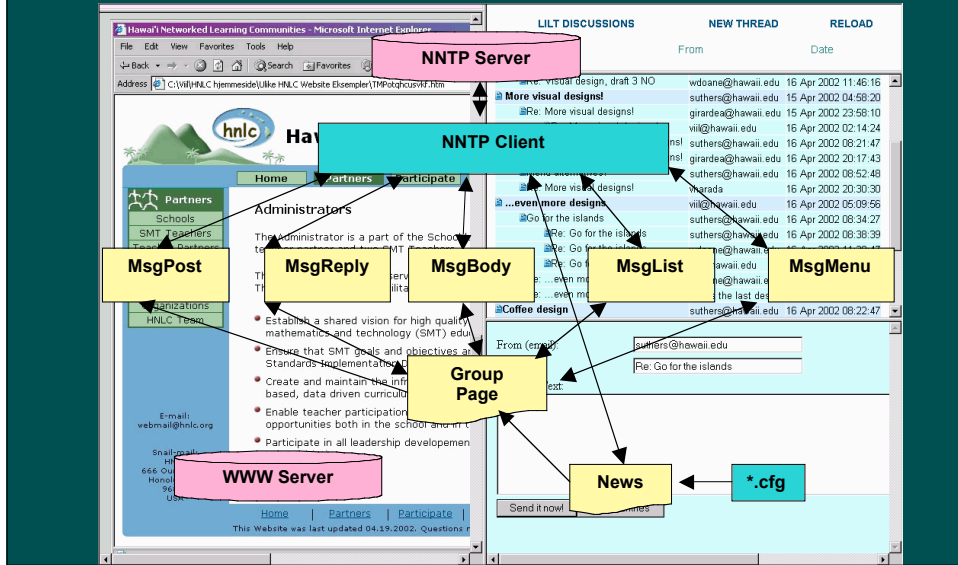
Hawai'i Networked Learning Communities - Microsoft Internet Explorer

File Edit View Favorites Tools Help

Back Search Favorites

Address C:\Viil\HNLC hjemmeside\Ulike HNLC Website Eksempler\TMPotqhcusvkf.htm

NNTP Server

LILT DISCUSSIONS NEW THREAD RELOAD

From Date

Re: Visual design, draft 3 NO wdoane@hawaii.edu 16 Apr 2002 11:46:16

More visual designs! suthers@hawaii.edu 15 Apr 2002 04:58:20

Re: More visual designs! girardea@hawaii.edu 15 Apr 2002 23:58:10

viil@hawaii.edu 16 Apr 2002 02:14:24

suthers@hawaii.edu 16 Apr 2002 08:21:47

girardea@hawaii.edu 16 Apr 2002 20:17:43

suthers@hawaii.edu 16 Apr 2002 08:52:48

More visual designs! vharada 16 Apr 2002 20:30:30

...even more designs viil@hawaii.edu 16 Apr 2002 05:09:56

Go for the islands suthers@hawaii.edu 16 Apr 2002 08:34:27

Re: Go for the islands suthers@hawaii.edu 16 Apr 2002 08:38:39

Re: Go for the islands wdoane@hawaii.edu

Re: Go for the islands hawaii.edu

Re: ...even mo

Re: ...even mo the last des

Coffee design suthers@hawaii.edu 16 Apr 2002 08:22:47

NNTP Client

hnlc Haw

Home Partners Participate

Partners

Schools

SMT Teachers

Teacher Partners

Organizations

HNLC Team

Administrators

The Administrator is a part of the School

MsgPost MsgReply MsgBody MsgList MsgMenu

Establish a shared vision for high quality mathematics and technology (SMT) edu

Ensure that SMT goals and objectives are Standards Implementation

Create and maintain the infr based, data driven curriculu

Enable teacher participation opportunities both in the school and in t

Participate in all leadership developement

E-mail: webmail@hnlc.org

Snail-mail:

Group Page

From (email): suthers@hawaii.edu

Re: Go for the islands

ext:

WWW Server

Home | Partners | Participate |

This Website was last updated 04.19.2002. Questions r

News *.cfg

Send it now!